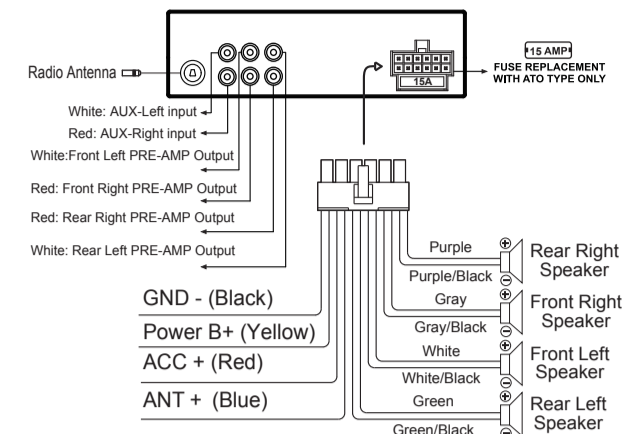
Radio Antenna

15A

15 AMP

FUSE REPLACEMENT WITH ATO TYPE ONLY

White: AUX-Left input

Red: AUX-Right input

White:Front Left PRE-AMP Output

Red: Front Right PRE-AMP Output

Red: Rear Right PRE-AMP Output

White: Rear Left PRE-AMP Output

GND - (Black)

Power B+ (Yellow)

ACC + (Red)

ANT + (Blue)

Purple

Purple/Black

Gray

Gray/Black

White

White/Black

Green

Green/Black

Rear Right Speaker

Front Right Speaker

Front Left Speaker

Rear Left Speaker